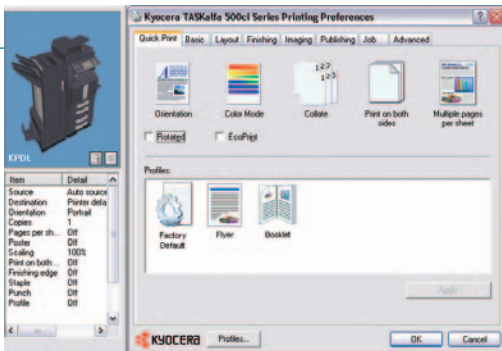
Kyocera TASKalfa 500ci Series Printing Preferences

Quick Print | Basic | Layout | Finishing | Imaging | Publishing | Job | Advanced

Orientation
Color Mode
Collate
Print on both sides
Multiple pages per sheet

Rotated
EcoPrint

Profiles:

Factory Default
Flyer
Booklet

Apply

KPDL

| Item | Detail |
|---|---|
| Source | Auto source |
| Destination | Printer defa |
| Orientation | Portrait |
| Copies | 1 |
| Pages per sh... | Off |
| Poster | Off |
| Scaling | 100% |
| Print on both... | Off |
| Finishing edge | Off |
| Staple | Off |
| Punch | Off |
| Profile | Off |

KYOCERA
Profiles...
OK
Cancel